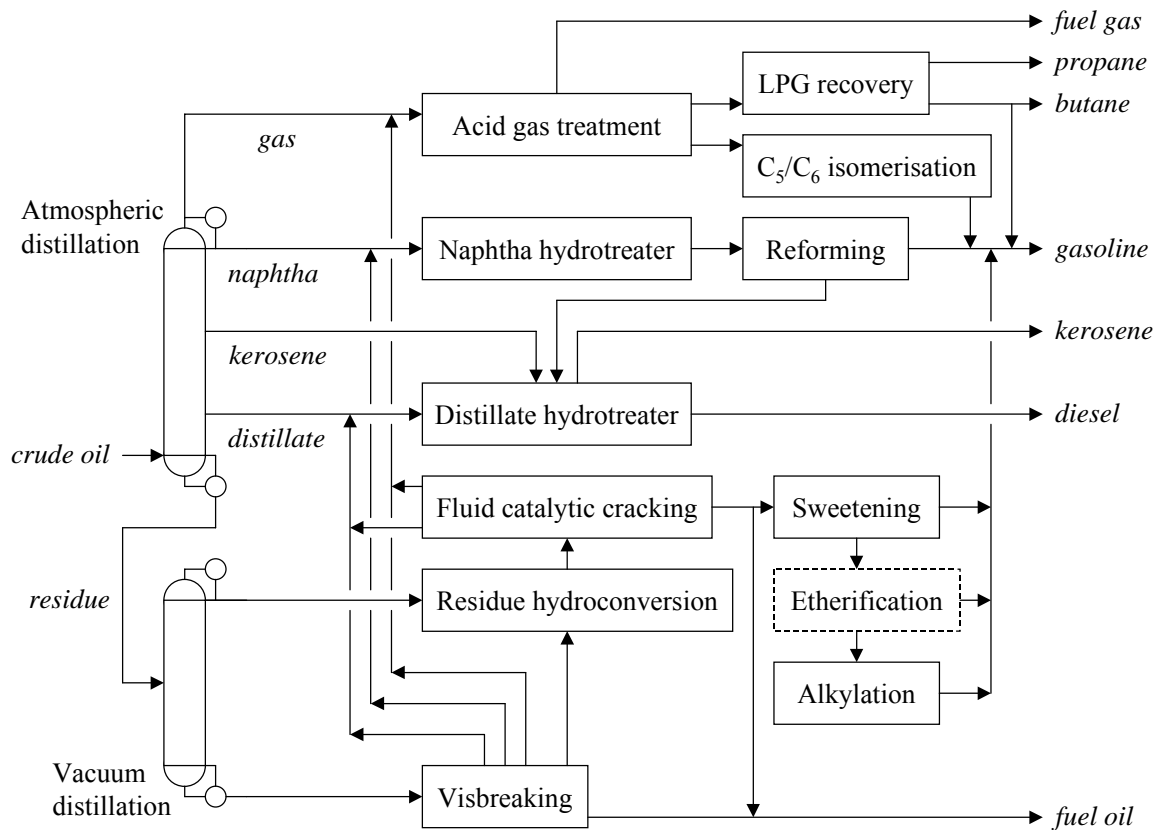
fuel gas
LPG recovery
propane
butane
gas
Acid gas treatment
$C_5/C_6$ isomerisation
Atmospheric distillation
Naphtha hydrotreater
Reforming
gasoline
naphtha
kerosene
kerosene
Distillate hydrotreater
diesel
distillate
crude oil
Fluid catalytic cracking
Sweetening
residue
Residue hydroconversion
Etherification
Alkylation
Vacuum distillation
Visbreaking
fuel oil